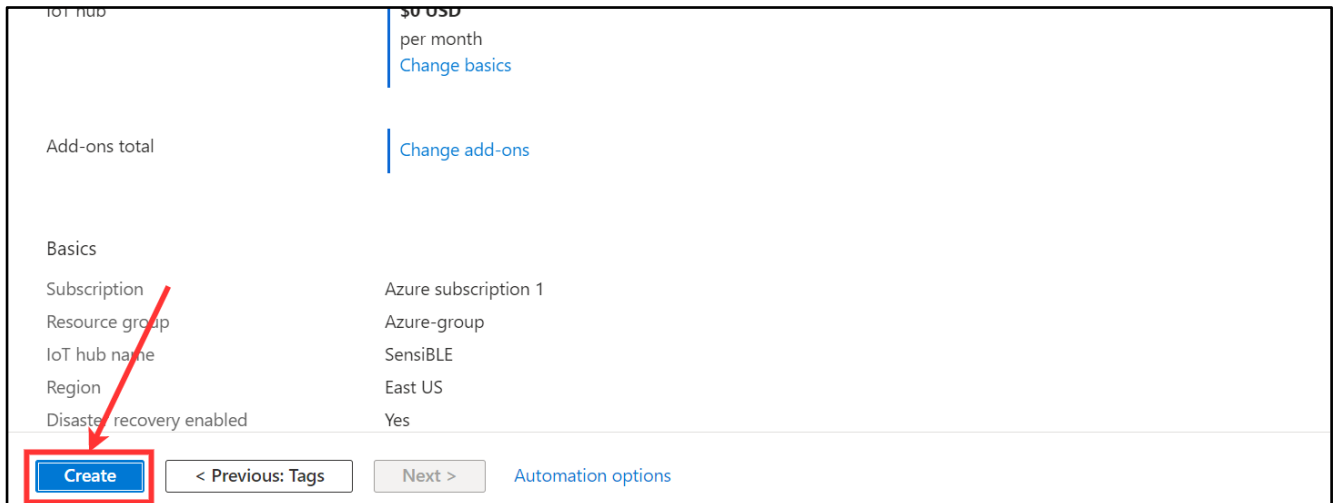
IoT hub

$0 USD
per month
Change basics

Add-ons total

Change add-ons

Basics

| | |
|---|---|
| Subscription | Azure subscription 1 |
| Resource group | Azure-group |
| IoT hub name | SensiBLE |
| Region | East US |
| Disaster recovery enabled | Yes |

Create
< Previous: Tags
Next >
Automation options